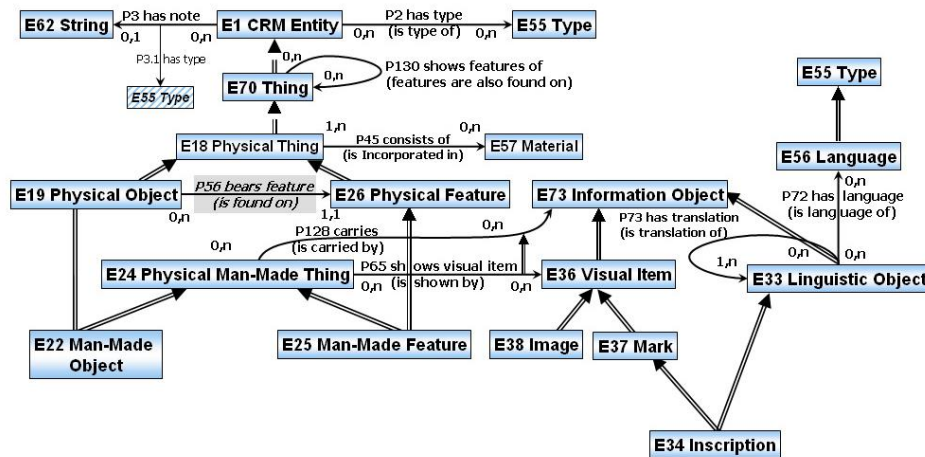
E62 String

P3 has note

0,1

0,n

E1 CRM Entity

P2 has type
(is type of)

0,n

0,n

E55 Type

P3.1 has type

E55 Type

0,n

E70 Thing

P130 shows features of
(features are also found on)

0,n

E55 Type

1,n

E18 Physical Thing

P45 consists of
(is incorporated in)

0,n

E57 Material

E56 Language

0,n

E19 Physical Object

P56 bears feature
(is found on)

0,n

1,1

E26 Physical Feature

E73 Information Object

P72 has language
(is language of)

P128 carries
(is carried by)

0,n

0,n

P73 has translation
(is translation of)

0,n

0,n

1,n

E24 Physical Man-Made Thing

P65 shows visual item
(is shown by)

0,n

0,n

E36 Visual Item

E33 Linguistic Object

E22 Man-Made Object

E25 Man-Made Feature

E38 Image

E37 Mark

E34 Inscription